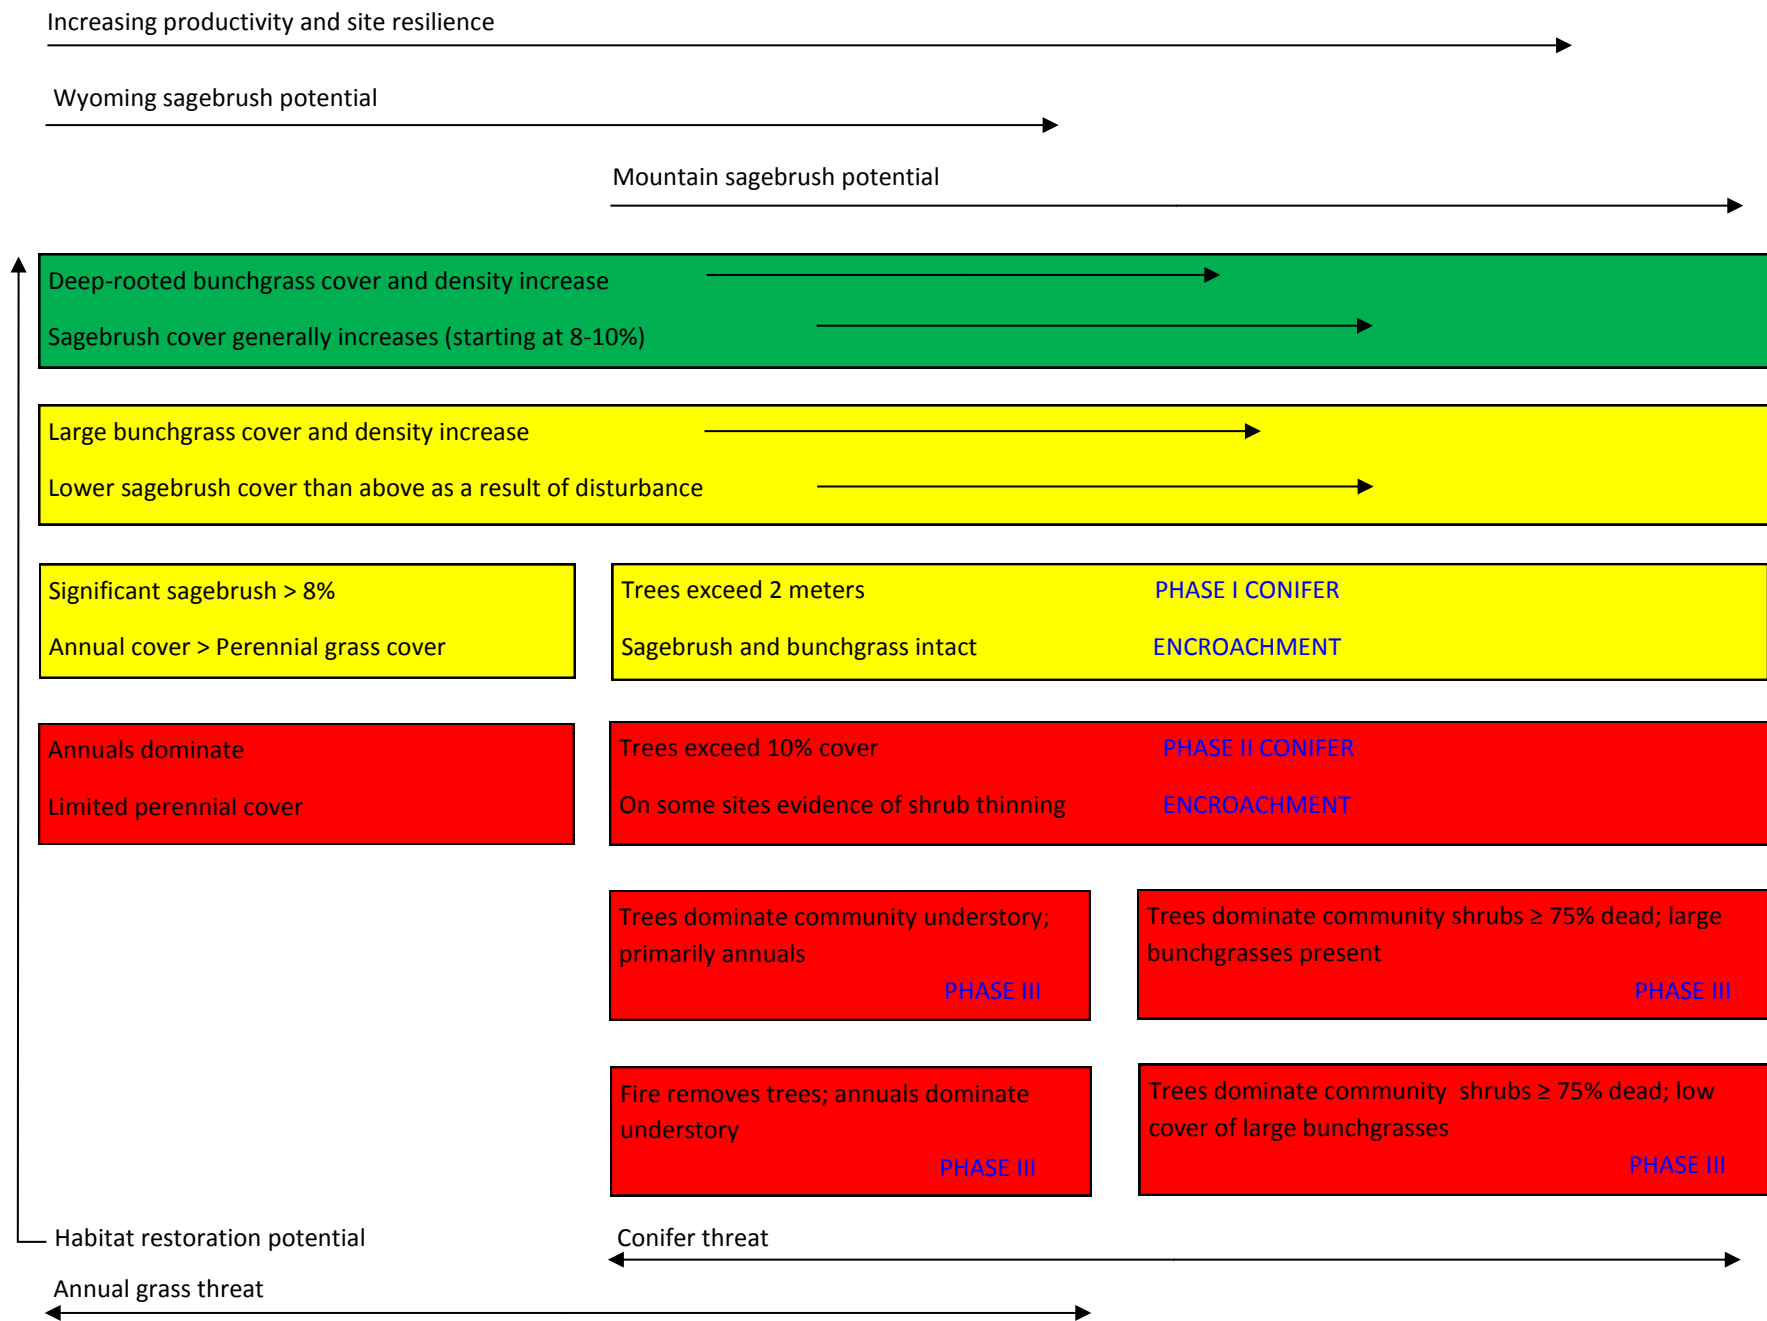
Increasing productivity and site resilience

Wyoming sagebrush potential

Mountain sagebrush potential

Deep-rooted bunchgrass cover and density increase

Sagebrush cover generally increases (starting at 8-10%)

Large bunchgrass cover and density increase

Lower sagebrush cover than above as a result of disturbance

Significant sagebrush > 8%

Annual cover > Perennial grass cover

Trees exceed 2 meters

Sagebrush and bunchgrass intact

PHASE I CONIFER ENCROACHMENT

Annuals dominate

Limited perennial cover

Trees exceed 10% cover

On some sites evidence of shrub thinning

PHASE II CONIFER ENCROACHMENT

Trees dominate community understory; primarily annuals

PHASE III

Trees dominate community shrubs ≥ 75% dead; large bunchgrasses present

PHASE III

Fire removes trees; annuals dominate understory

PHASE III

Trees dominate community shrubs ≥ 75% dead; low cover of large bunchgrasses

PHASE III

Habitat restoration potential

Conifer threat

Annual grass threat